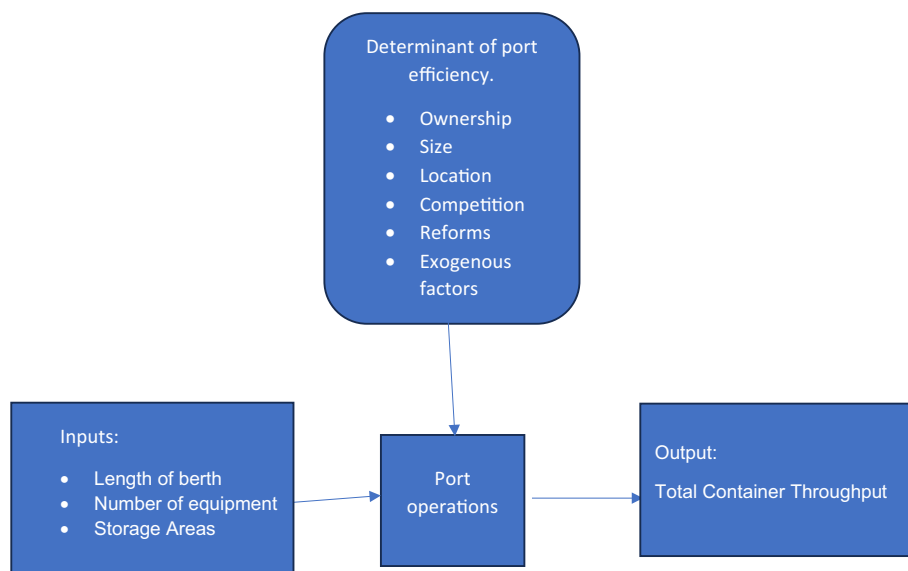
Determinant of port efficiency.

- Ownership
- Size
- Location
- Competition
- Reforms
- Exogenous factors

Inputs:

- Length of berth
- Number of equipment
- Storage Areas

Port operations

Output:

Total Container Throughput